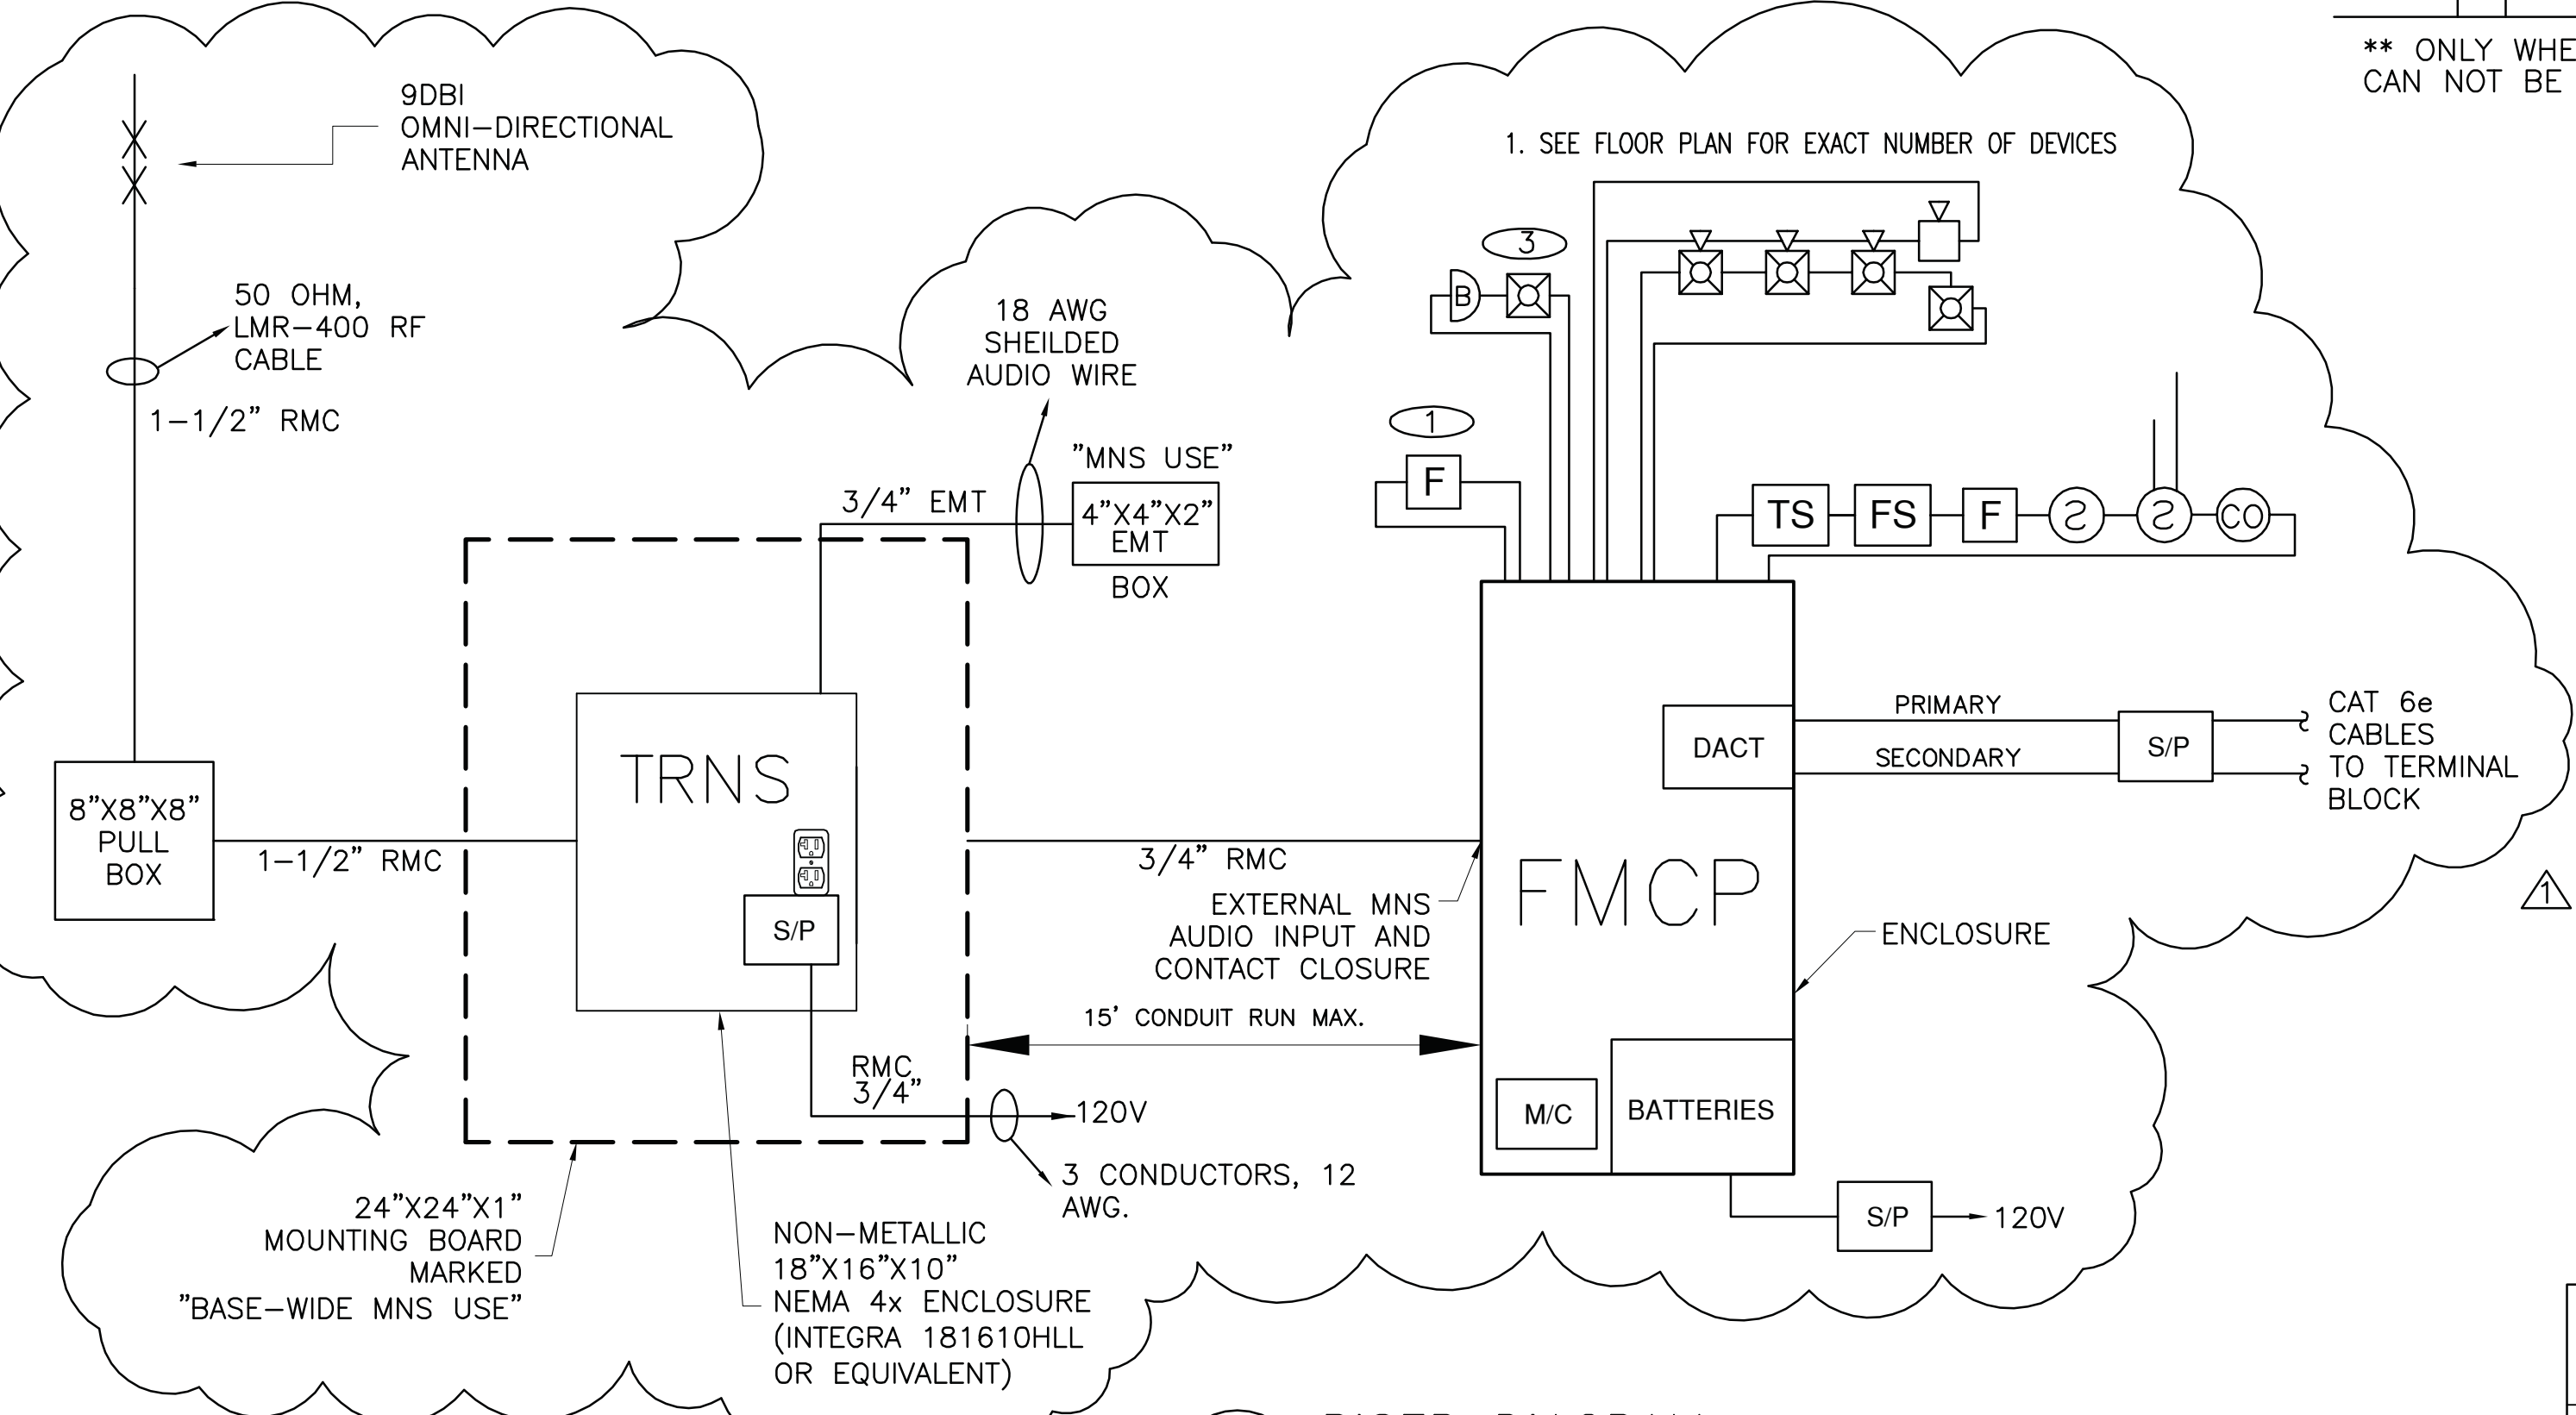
** ONLY WHE
CAN NOT BE

9DBI
OMNI–DIRECTIONAL
ANTENNA

50 OHM,
LMR–400 RF
CABLE

1–1/2" RMC

18 AWG
SHEILDED
AUDIO WIRE

"MNS USE"

3/4" EMT

4"X4"X2"
EMT
BOX

1. SEE FLOOR PLAN FOR EXACT NUMBER OF DEVICES

3

B

1

F

TS

FS

F

CO

8"X8"X8"
PULL
BOX

1–1/2" RMC

TRNS

S/P

3/4" RMC

EXTERNAL MNS
AUDIO INPUT AND
CONTACT CLOSURE

DACT

PRIMARY

SECONDARY

S/P

CAT 6e
CABLES
TO TERMINAL
BLOCK

FMCP

ENCLOSURE

1

15' CONDUIT RUN MAX.

RMC
3/4"

120V

3 CONDUCTORS, 12
AWG.

M/C

BATTERIES

S/P

120V

24"X24"X1"
MOUNTING BOARD
MARKED
"BASE–WIDE MNS USE"

NON–METALLIC
18"X16"X10"
NEMA 4x ENCLOSURE
(INTEGRA 181610HLL
OR EQUIVALENT)

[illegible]